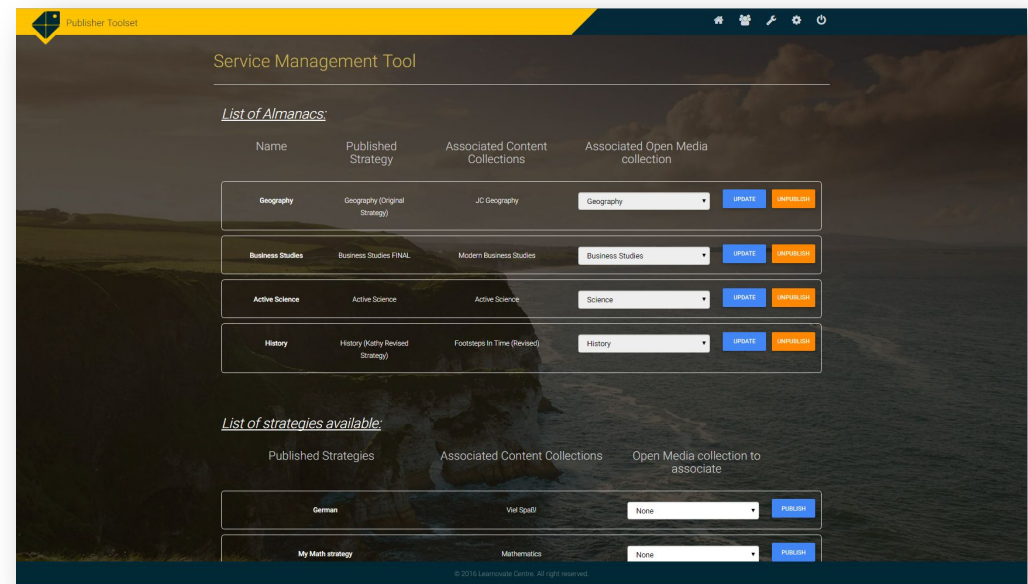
Publisher Toolset

Service Management Tool

List of Almanacs:

| Name | Published Strategy | Associated Content Collections | Associated Open Media collection | | |
|---|---|---|---|---|---|
| Geography | Geography (Original Strategy) | JC Geography | Geography | UPDATE | UNPUBLISH |
| Business Studies | Business Studies FINAL | Modern Business Studies | Business Studies | UPDATE | UNPUBLISH |
| Active Science | Active Science | Active Science | Science | UPDATE | UNPUBLISH |
| History | History (Kathy Revised Strategy) | Footsteps In Time (Revised) | History | UPDATE | UNPUBLISH |

List of strategies available:

| Published Strategies | Associated Content Collections | Open Media collection to associate | |
|---|---|---|---|
| German | Viel Spaß! | None | PUBLISH |
| My Math strategy | Mathematics | None | PUBLISH |

© 2016 Learnovate Centre. All right reserved.